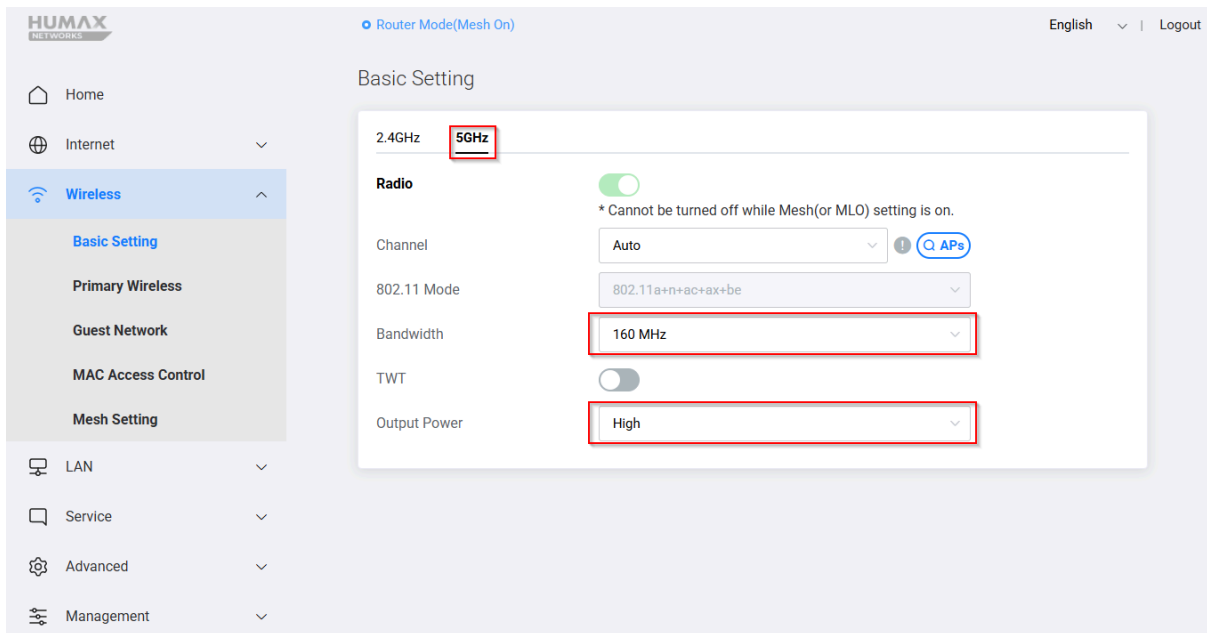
HUMAX
NETWORKS

Router Mode(Mesh On)

English | Logout

Home
Internet
Wireless
Basic Setting
Primary Wireless
Guest Network
MAC Access Control
Mesh Setting
LAN
Service
Advanced
Management

Basic Setting

2.4GHz 5GHz

Radio
* Cannot be turned off while Mesh(or MLO) setting is on.

Channel
Auto
APs

802.11 Mode
802.11a+n+ac+ax+be

Bandwidth
160 MHz

TWT

Output Power
High